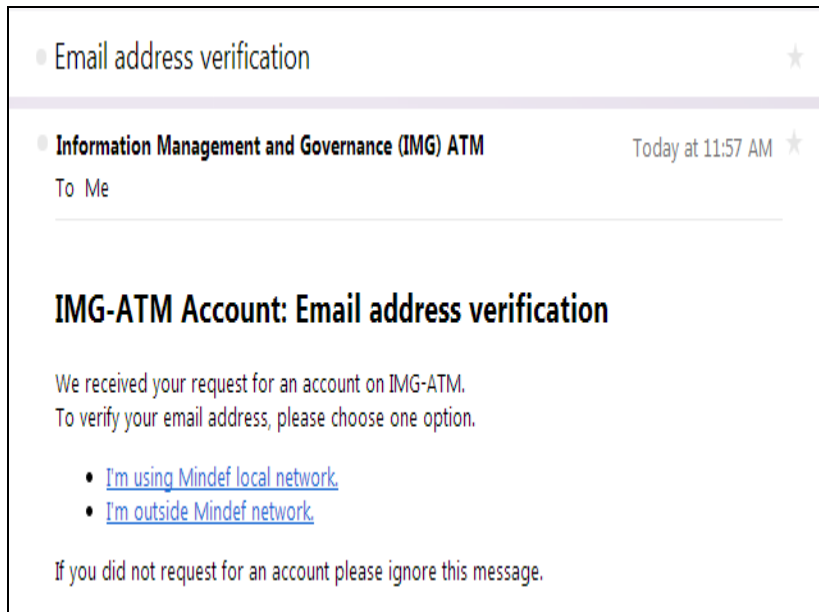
Email address verification

Information Management and Governance (IMG) ATM
Today at 11:57 AM
To Me

IMG-ATM Account: Email address verification

We received your request for an account on IMG-ATM.
To verify your email address, please choose one option.

- I'm using Mindef local network.
- I'm outside Mindef network.

If you did not request for an account please ignore this message.